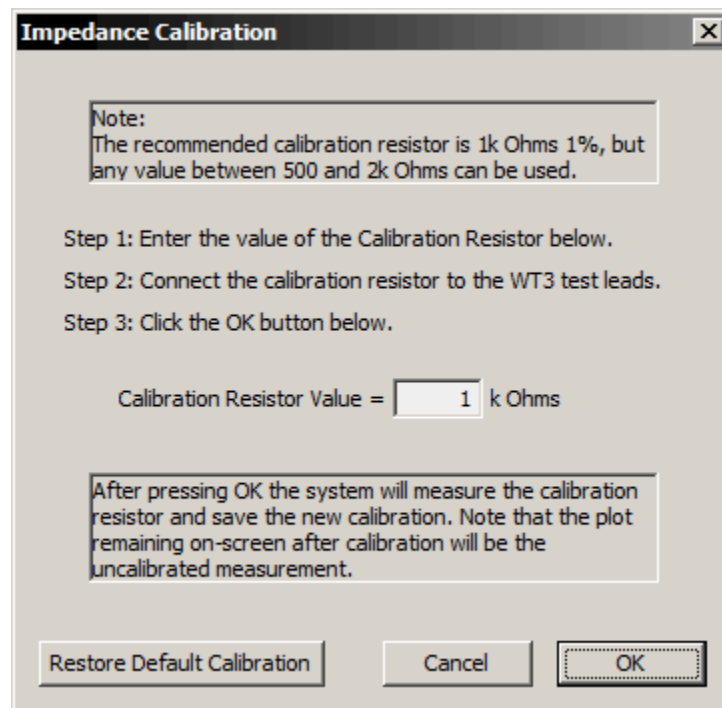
Impedance Calibration

X

Note:
The recommended calibration resistor is 1k Ohms 1%, but any value between 500 and 2k Ohms can be used.

Step 1: Enter the value of the Calibration Resistor below.

Step 2: Connect the calibration resistor to the WT3 test leads.

Step 3: Click the OK button below.

Calibration Resistor Value = 1 k Ohms

After pressing OK the system will measure the calibration resistor and save the new calibration. Note that the plot remaining on-screen after calibration will be the uncalibrated measurement.

Restore Default Calibration

Cancel

OK